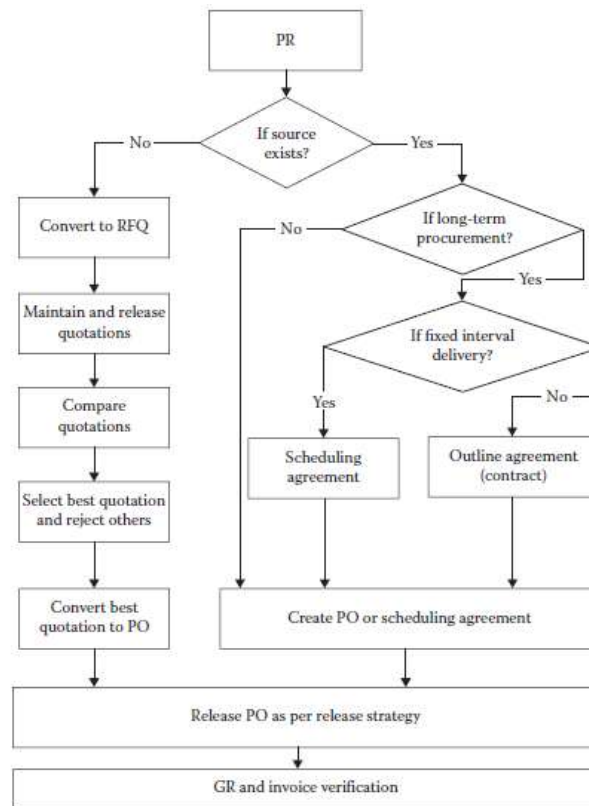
PR

If source exists?

No

Yes

Convert to RFQ

Maintain and release quotations

Compare quotations

Select best quotation and reject others

Convert best quotation to PO

If long-term procurement?

No

Yes

If fixed interval delivery?

Yes

No

Scheduling agreement

Outline agreement (contract)

Create PO or scheduling agreement

Release PO as per release strategy

GR and invoice verification